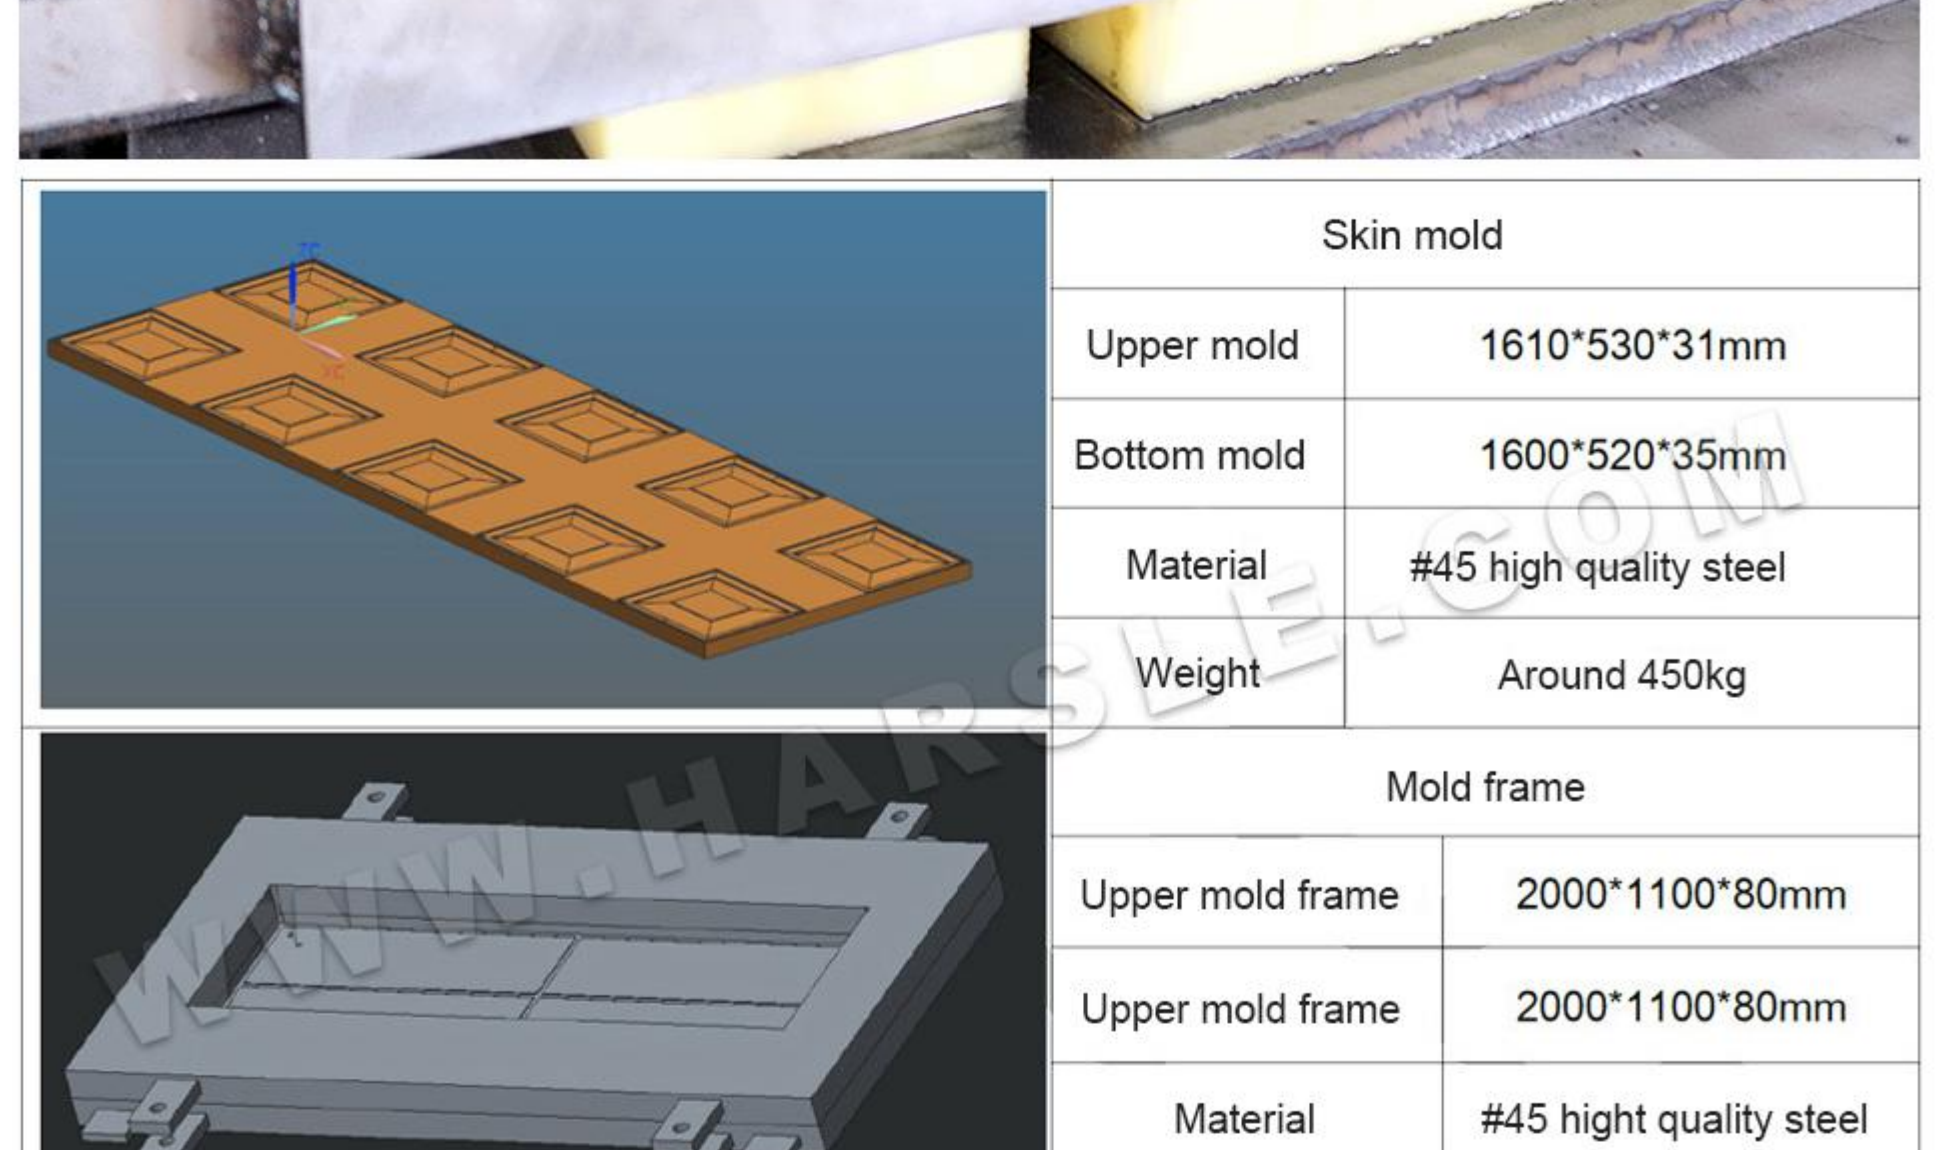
| Skin mold | |
|---|---|
| Upper mold | 1610*530*31mm |
| Bottom mold | 1600*520*35mm |
| Material | #45 high quality steel |
| Weight | Around 450kg |

| Mold frame | |
|---|---|
| Upper mold frame | 2000*1100*80mm |
| Upper mold frame | 2000*1100*80mm |
| Material | #45 hight quality steel |

WWW.HARSLE.COM